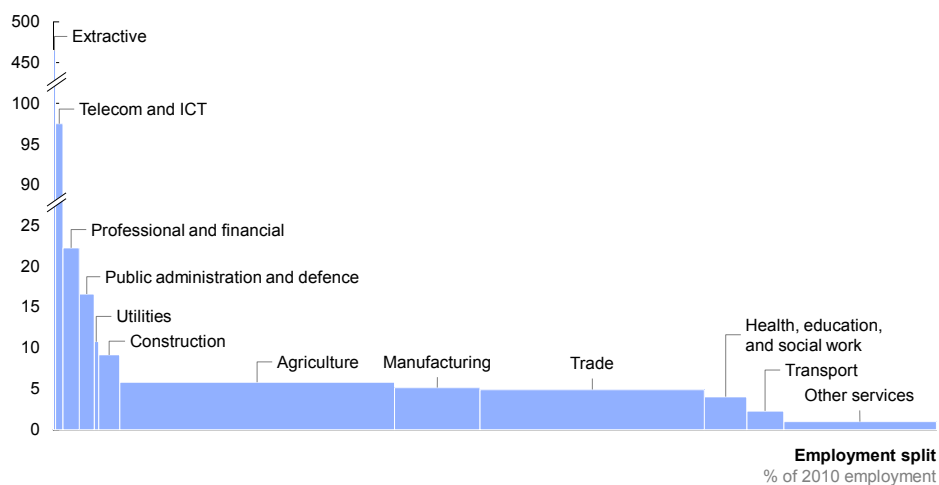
500
450
100
95
90
25
20
15
10
5
0

Extractive
Telecom and ICT
Professional and financial
Public administration and defence
Utilities
Construction
Agriculture
Manufacturing
Trade
Health, education, and social work
Transport
Other services

Employment split
% of 2010 employment